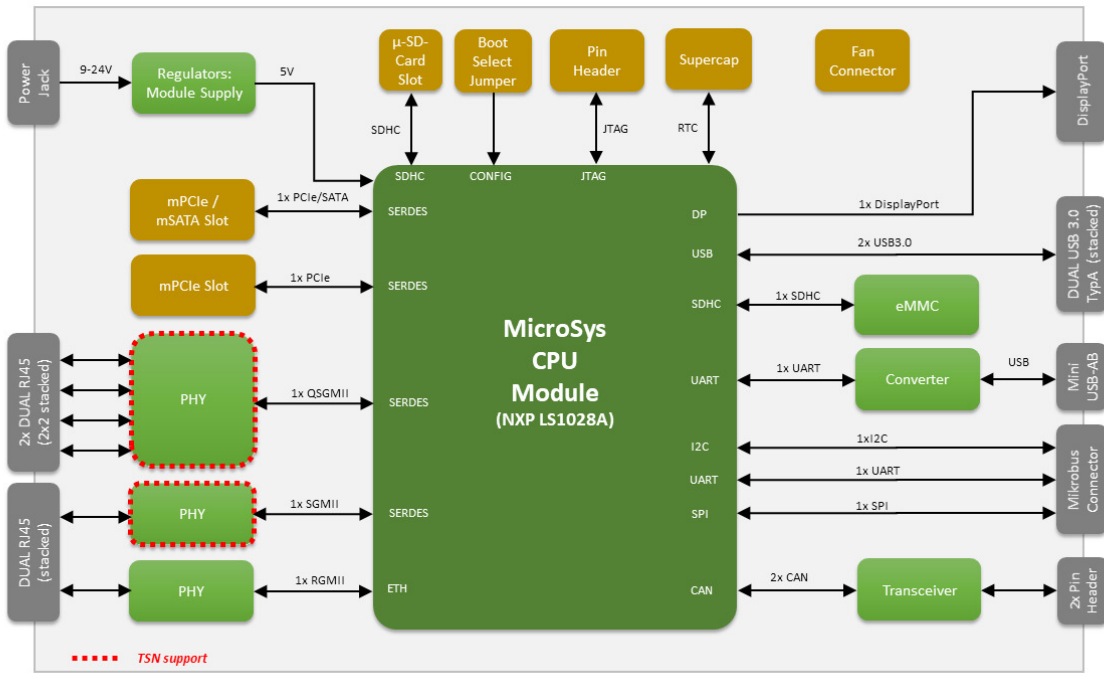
Power Jack

9-24V

Regulators: Module Supply

5V

µ-SD-Card Slot

Boot Select Jumper

Pin Header

Supercap

Fan Connector

DisplayPort

SDHC

JTAG

RTC

SDHC

CONFIG

JTAG

mPCIe / mSATA Slot

1x PCIe/SATA

SERDES

DP

1x DisplayPort

USB

2x USB3.0

DUAL USB 3.0 TypA (stacked)

mPCIe Slot

1x PCIe

SERDES

SDHC

1x SDHC

eMMC

MicroSys CPU Module (NXP LS1028A)

2x DUAL RJ45 (2x2 stacked)

PHY

1x QSGMII

SERDES

UART

1x UART

Converter

USB

Mini USB-AB

I2C

1xI2C

UART

1x UART

Mikrobus Connector

DUAL RJ45 (stacked)

PHY

1x SGMII

SERDES

SPI

1x SPI

PHY

1x RGMII

ETH

CAN

2x CAN

Transceiver

2x Pin Header

TSN support